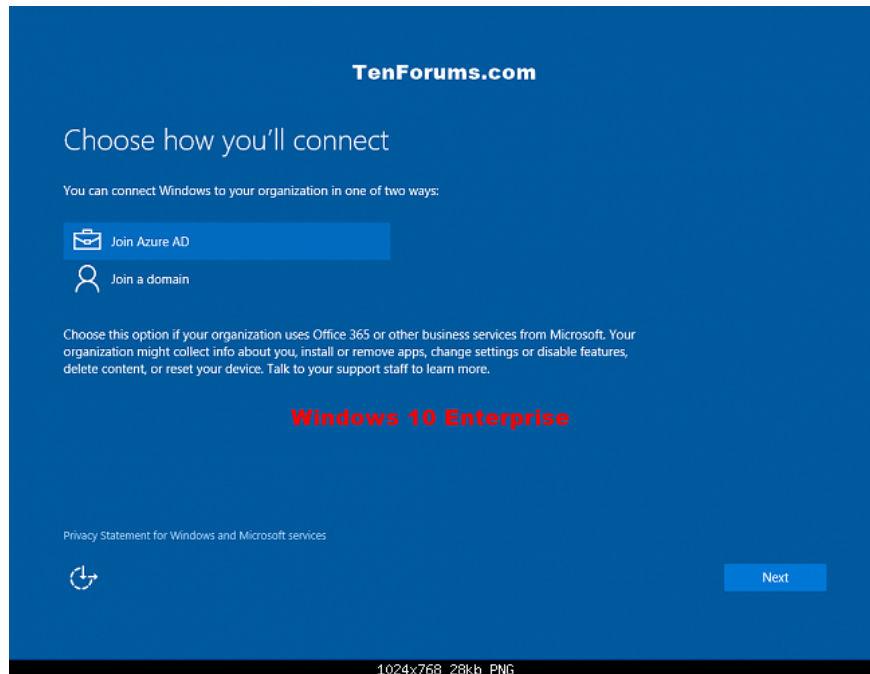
TenForums.com

Choose how you'll connect

You can connect Windows to your organization in one of two ways:

Join Azure AD

Join a domain

Choose this option if your organization uses Office 365 or other business services from Microsoft. Your organization might collect info about you, install or remove apps, change settings or disable features, delete content, or reset your device. Talk to your support staff to learn more.

Windows 10 Enterprise

Privacy Statement for Windows and Microsoft services

Next

1024x768 28kb PNG